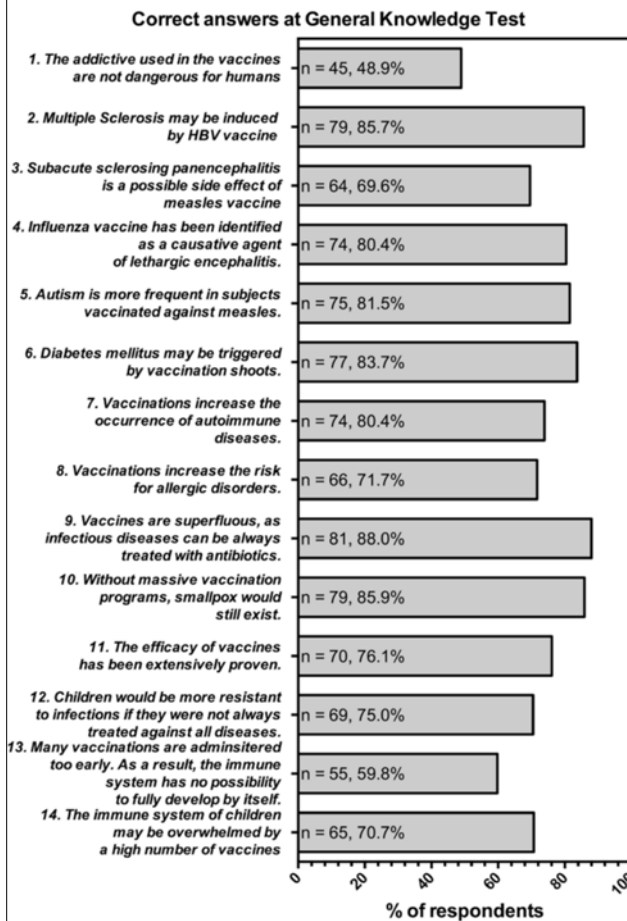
Correct answers at General Knowledge Test

1. The addictive used in the vaccines are not dangerous for humans
n = 45, 48.9%

2. Multiple Sclerosis may be induced by HBV vaccine
n = 79, 85.7%

3. Subacute sclerosing panencephalitis is a possible side effect of measles vaccine
n = 64, 69.6%

4. Influenza vaccine has been identified as a causative agent of lethargic encephalitis.
n = 74, 80.4%

5. Autism is more frequent in subjects vaccinated against measles.
n = 75, 81.5%

6. Diabetes mellitus may be triggered by vaccination shoots.
n = 77, 83.7%

7. Vaccinations increase the occurrence of autoimmune diseases.
n = 74, 80.4%

8. Vaccinations increase the risk for allergic disorders.
n = 66, 71.7%

9. Vaccines are superfluous, as infectious diseases can be always treated with antibiotics.
n = 81, 88.0%

10. Without massive vaccination programs, smallpox would still exist.
n = 79, 85.9%

11. The efficacy of vaccines has been extensively proven.
n = 70, 76.1%

12. Children would be more resistant to infections if they were not always treated against all diseases.
n = 69, 75.0%

13. Many vaccinations are adminsitered too early. As a result, the immune system has no possibility to fully develop by itself.
n = 55, 59.8%

14. The immune system of children may be overwhelmed by a high number of vaccines
n = 65, 70.7%

0 20 40 60 80 100

% of respondents